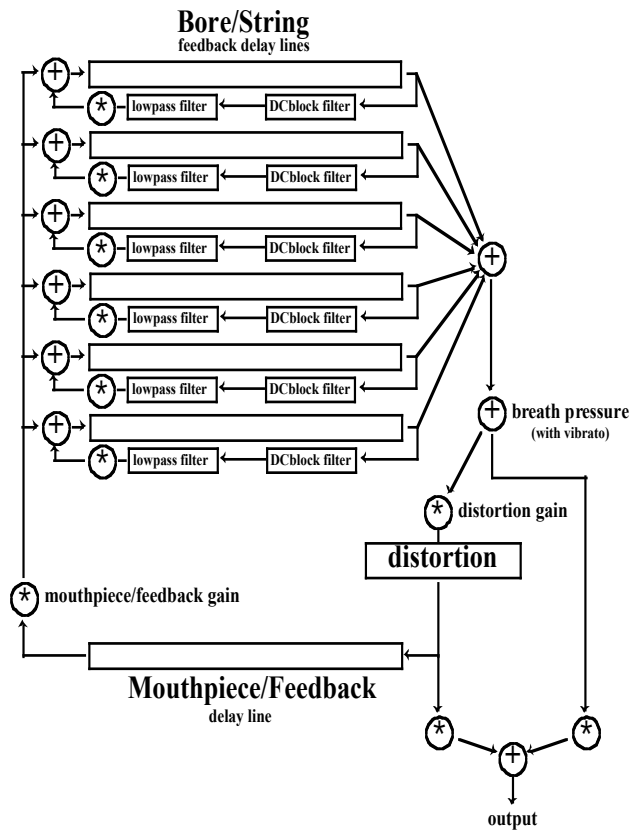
Bore/String
feedback delay lines

lowpass filter
DCblock filter
lowpass filter
DCblock filter
lowpass filter
DCblock filter
lowpass filter
DCblock filter
lowpass filter
DCblock filter
lowpass filter
DCblock filter

breath pressure
(with vibrato)

distortion gain

distortion

mouthpiece/feedback gain

Mouthpiece/Feedback
delay line

output